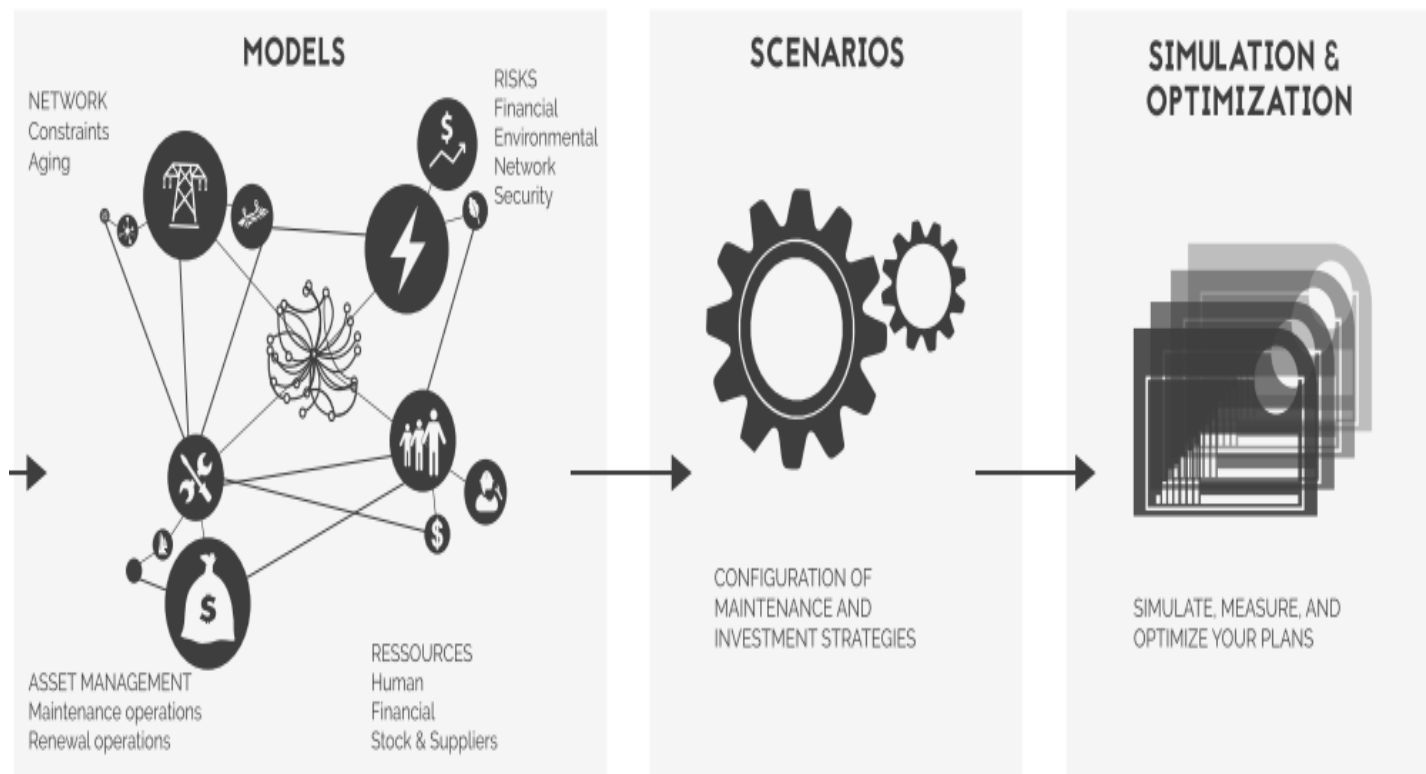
MODELS

NETWORK
Constraints
Aging

RISKS
Financial
Environmental
Network
Security

ASSET MANAGEMENT
Maintenance operations
Renewal operations

RESSOURCES
Human
Financial
Stock & Suppliers

SCENARIOS

CONFIGURATION OF MAINTENANCE AND INVESTMENT STRATEGIES

SIMULATION & OPTIMIZATION

SIMULATE, MEASURE, AND OPTIMIZE YOUR PLANS